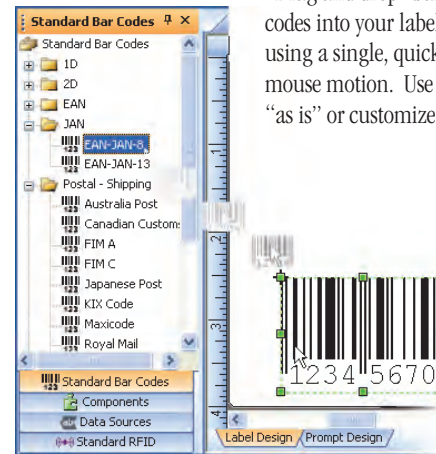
Standard Bar Codes
Standard Bar Codes
1D
2D
EAN
JAN
EAN-JAN-8
EAN-JAN-13
Postal - Shipping
Australia Post
Canadian Custom
FIM A
FIM C
Japanese Post
KIX Code
Maxicode
Royal Mail
Standard Bar Codes
Components
Data Sources
Standard RFID

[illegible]
codes into your label
using a single, quick
mouse motion. Use
"as is" or customize

1
2
3
4

1234 5670

Label Design
Prompt Design